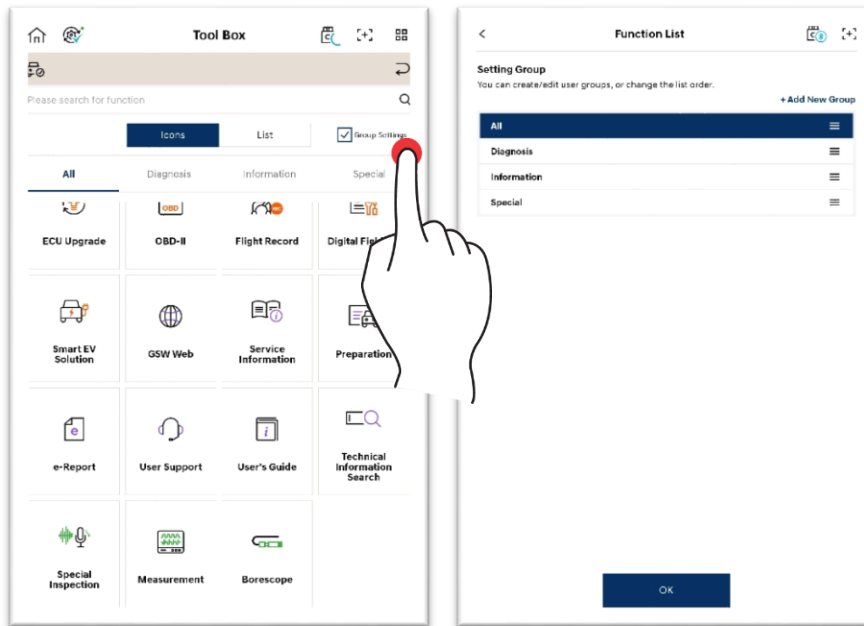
Tool Box

Please search for function

Icons
List
Group Settings

All
Diagnosis
Information
Special

ECU Upgrade
OBD
OBD-II
Flight Record
Digital Fiel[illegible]

Smart EV Solution
GSW Web
Service Information
Preparation

e
e-Report
User Support
i
User's Guide
Technical Information Search

Special Inspection
Measurement
Borescope

<
Function List

Setting Group
You can create/edit user groups, or change the list order.
+ Add New Group

All
Diagnosis
Information
Special

OK